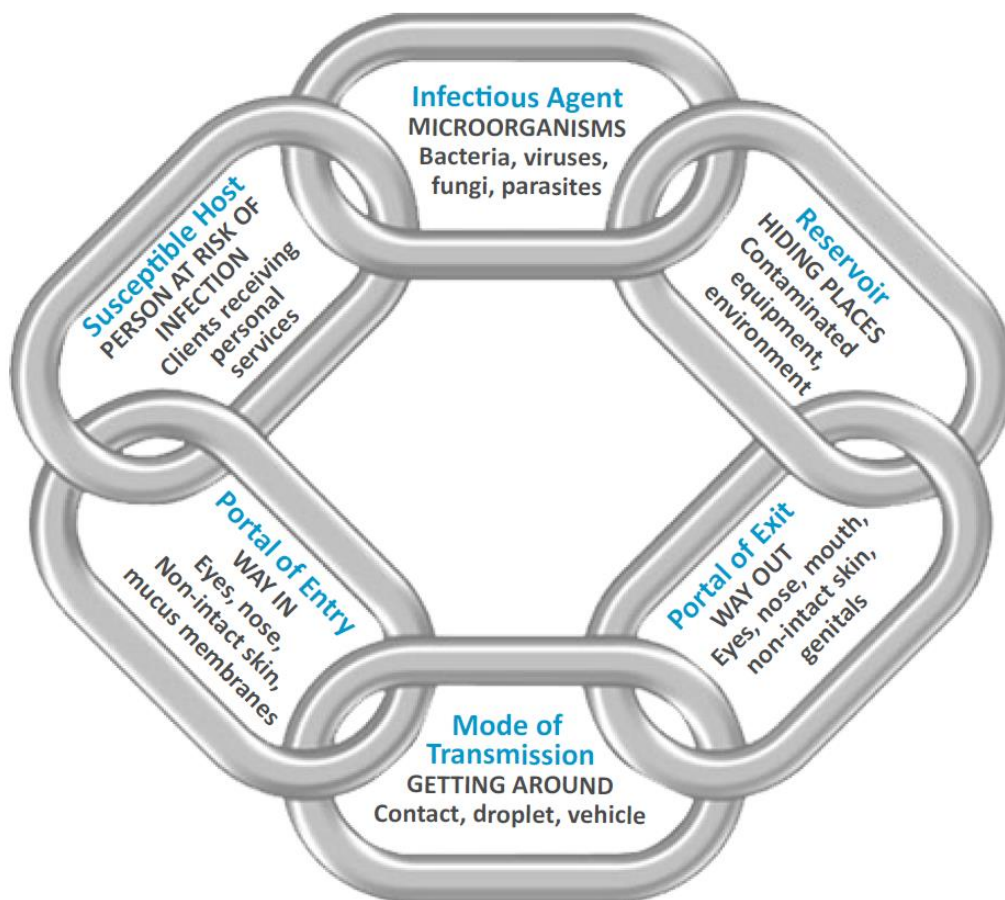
Infectious Agent
MICROORGANISMS
Bacteria, viruses, fungi, parasites

Reservoir
HIDING PLACES
Contaminated equipment, environment

Portal of Exit
WAY OUT
Eyes, nose, mouth, non-intact skin, genitals

Mode of Transmission
GETTING AROUND
Contact, droplet, vehicle

Portal of Entry
WAY IN
Eyes, nose, Non-intact skin, mucus membranes

Susceptible Host
PERSON AT RISK OF INFECTION
Clients receiving personal services